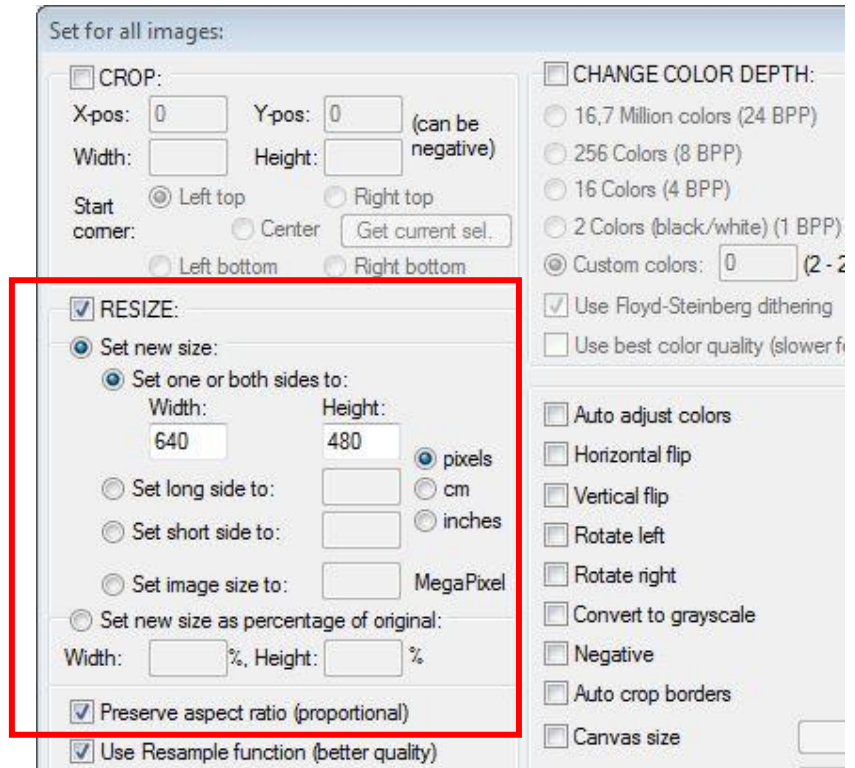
Set for all images:

CROP:

X-pos: 0 Y-pos: 0 (can be negative)

Width: Height:

Start corner: Left top Right top

Center Get current sel.

Left bottom Right bottom

RESIZE:

Set new size:

Set one or both sides to:

Width: Height:

640 480

pixels

Set long side to: cm

Set short side to: inches

Set image size to: MegaPixel

Set new size as percentage of original:

Width: %, Height: %

Preserve aspect ratio (proportional)

Use Resample function (better quality)

CHANGE COLOR DEPTH:

16,7 Million colors (24 BPP)

256 Colors (8 BPP)

16 Colors (4 BPP)

2 Colors (black/white) (1 BPP)

Custom colors: 0 (2 - 2

Use Floyd-Steinberg dithering

Use best color quality (slower f

Auto adjust colors

Horizontal flip

Vertical flip

Rotate left

Rotate right

Convert to grayscale

Negative

Auto crop borders

Canvas size